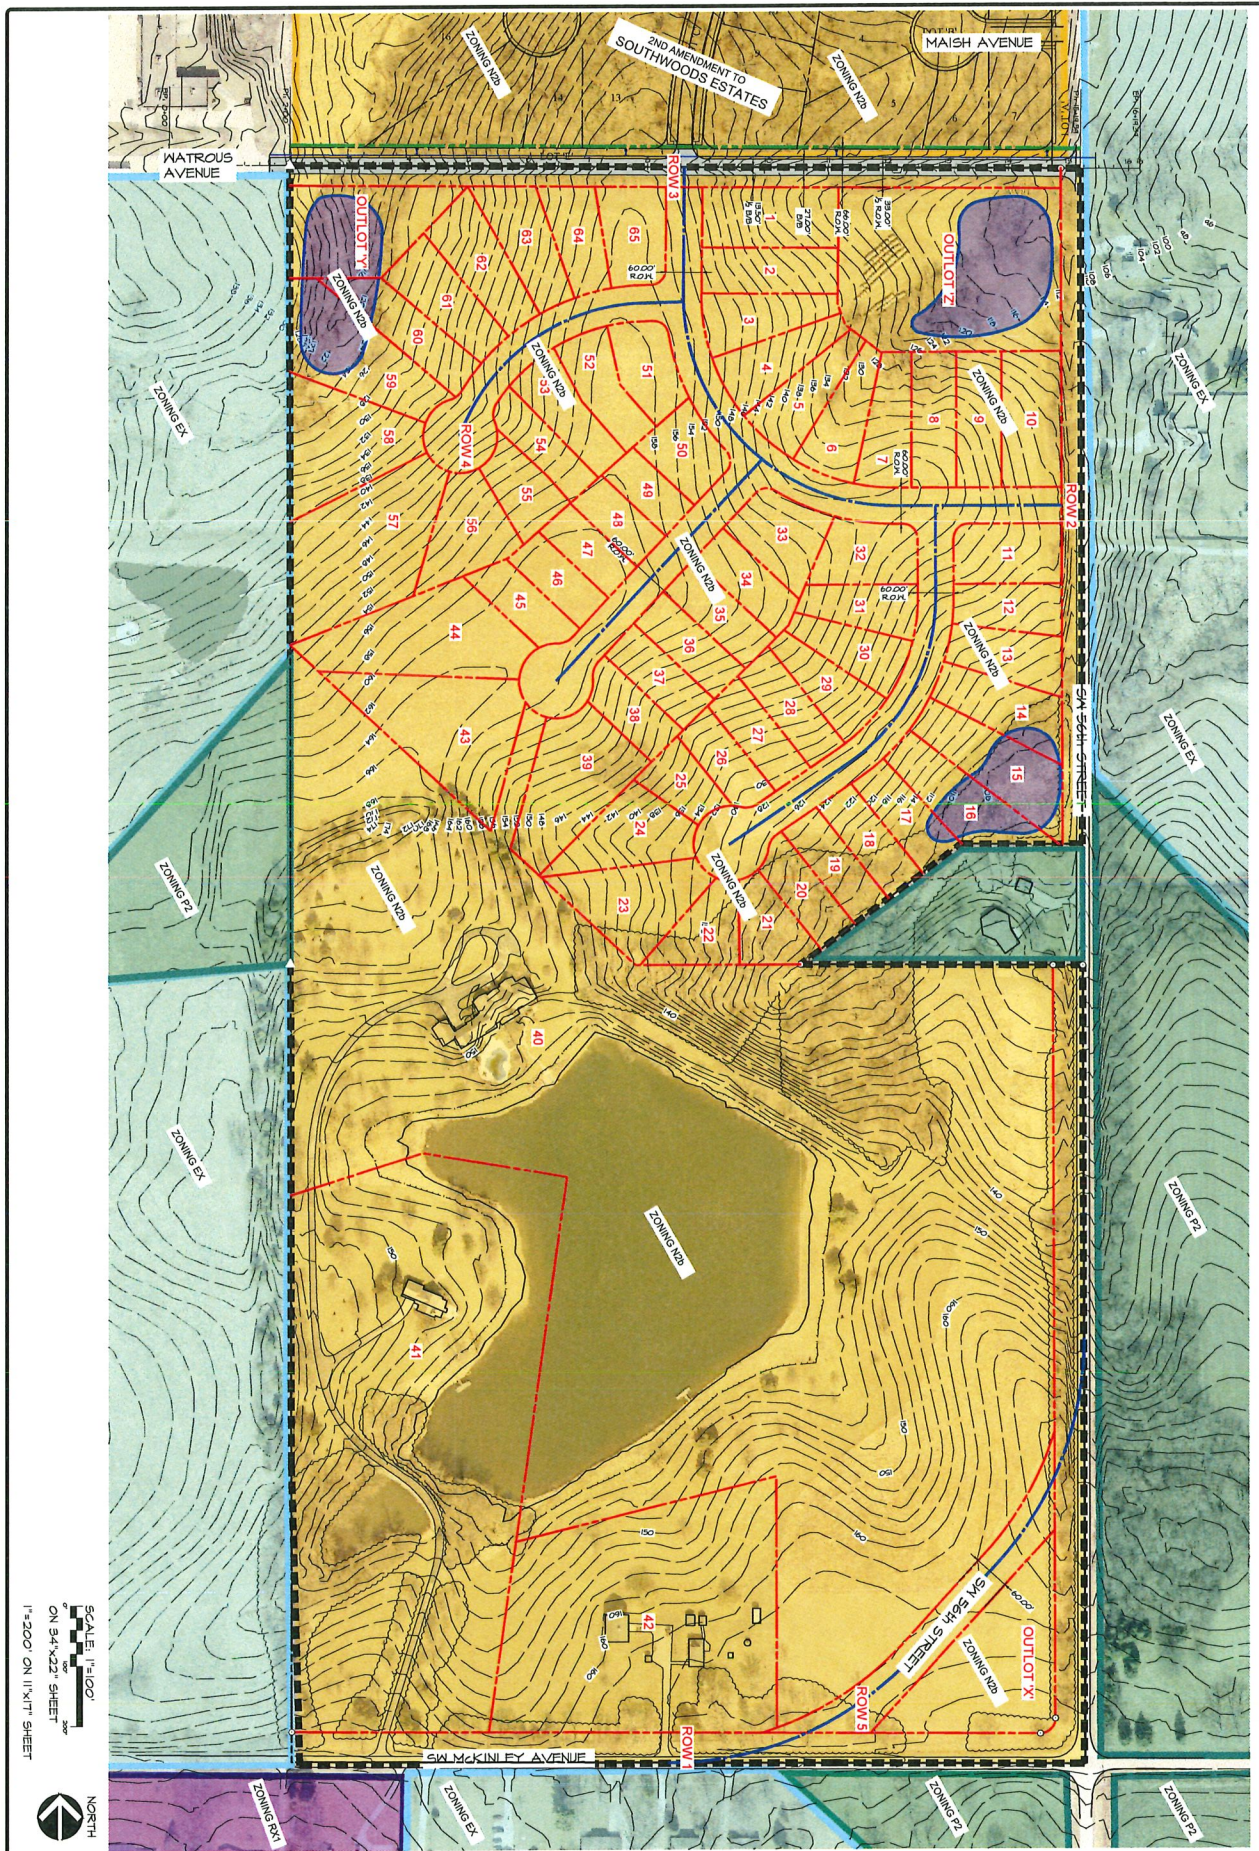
2ND AMENDMENT TO SOUTHWOODS ESTATES

MAISH AVENUE

ZONING N2b

ZONING N2b

WATROUS AVENUE

ROW 3

OUTLOT 'Y'

OUTLOT 'Z'

ZONING N2b

ZONING EX

ZONING EX

ZONING EX

ZONING P2

ZONING EX

ZONING P2

ZONING N2b

ZONING N2b

ZONING N2b

ZONING N2b

ZONING N2b

ZONING N2b

ROW 4

ROW 2

SW 56th STREET

ZONING EX

ZONING N2b

ZONING N2b

OUTLOT 'X'

SW 56th STREET

ROW 5

ROW 1

SW McKINLEY AVENUE

ZONING RX1

ZONING EX

ZONING P2

ZONING P2

1 2 3 4 5 6 7 8 9 10 11 12 13 14 15 16 17 18 19 20 21 22 23 24 25 26 27 28 29 30 31 32 33 34 35 36 37 38 39 40 41 42 43 44 45 46 47 48 49 50 51 52 53 54 55 56 57 58 59 60 61 62 63 64 65

60.00' R.O.W.

60.00' R.O.W.

60.00' R.O.W.

SCALE: 1"=100' ON 34"x22" SHEET

1"=200' ON 11"x17" SHEET

NORTH